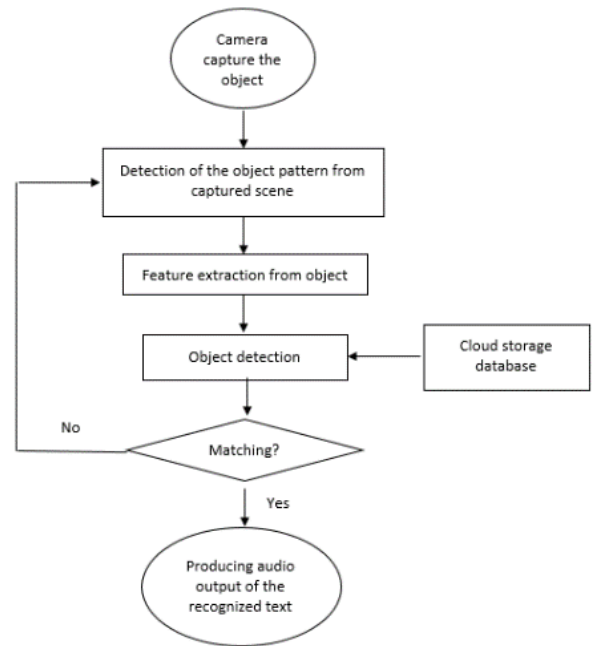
Camera capture the object

Detection of the object pattern from captured scene

Feature extraction from object

Object detection

Cloud storage database

No

Matching?

Yes

Producing audio output of the recognized text